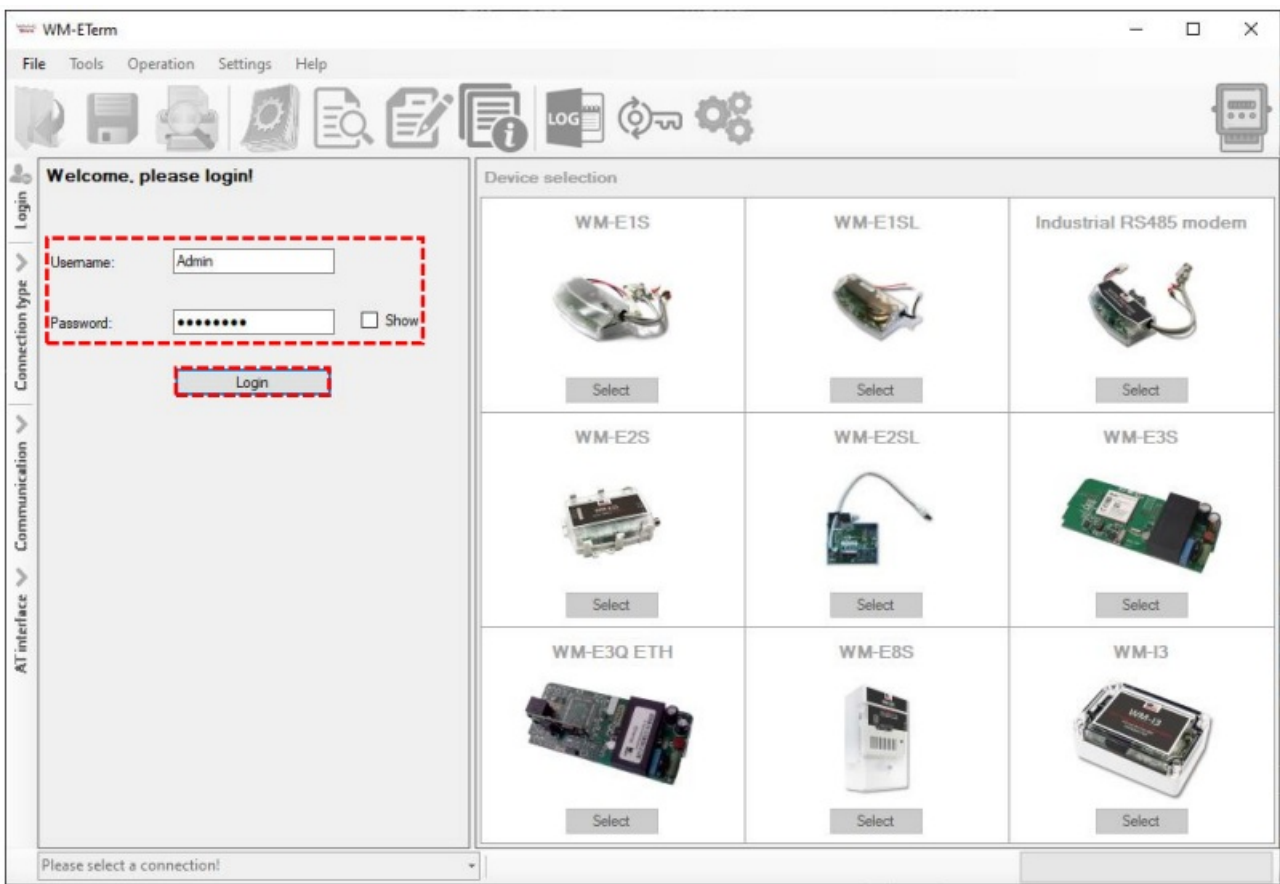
WM-ETerm

File Tools Operation Settings Help

LOG

Login
Connection type
Communication
AT interface

Welcome, please login!

Username: Admin

Password: ••••••••• Show

Login

Device selection

| WM-E1S | WM-E1SL | Industrial RS485 modem |
|---|---|---|
| Select | Select | Select |
| WM-E2S | WM-E2SL | WM-E3S |
| Select | Select | Select |
| WM-E3Q ETH | WM-E8S | WM-I3 |
| Select | Select | Select |

Please select a connection!